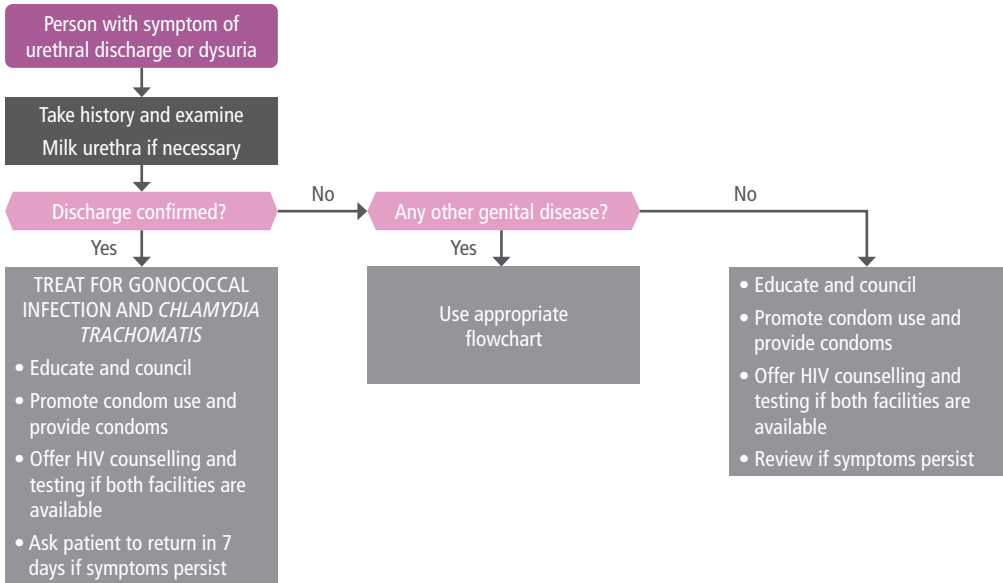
Person with symptom of urethral discharge or dysuria

Take history and examine
Milk urethra if necessary

Discharge confirmed?

No

Any other genital disease?

No

Yes

TREAT FOR GONOCOCCAL INFECTION AND *CHLAMYDIA TRACHOMATIS*

• Educate and council
• Promote condom use and provide condoms
• Offer HIV counselling and testing if both facilities are available
• Ask patient to return in 7 days if symptoms persist

Yes

Use appropriate flowchart

• Educate and council
• Promote condom use and provide condoms
• Offer HIV counselling and testing if both facilities are available
• Review if symptoms persist